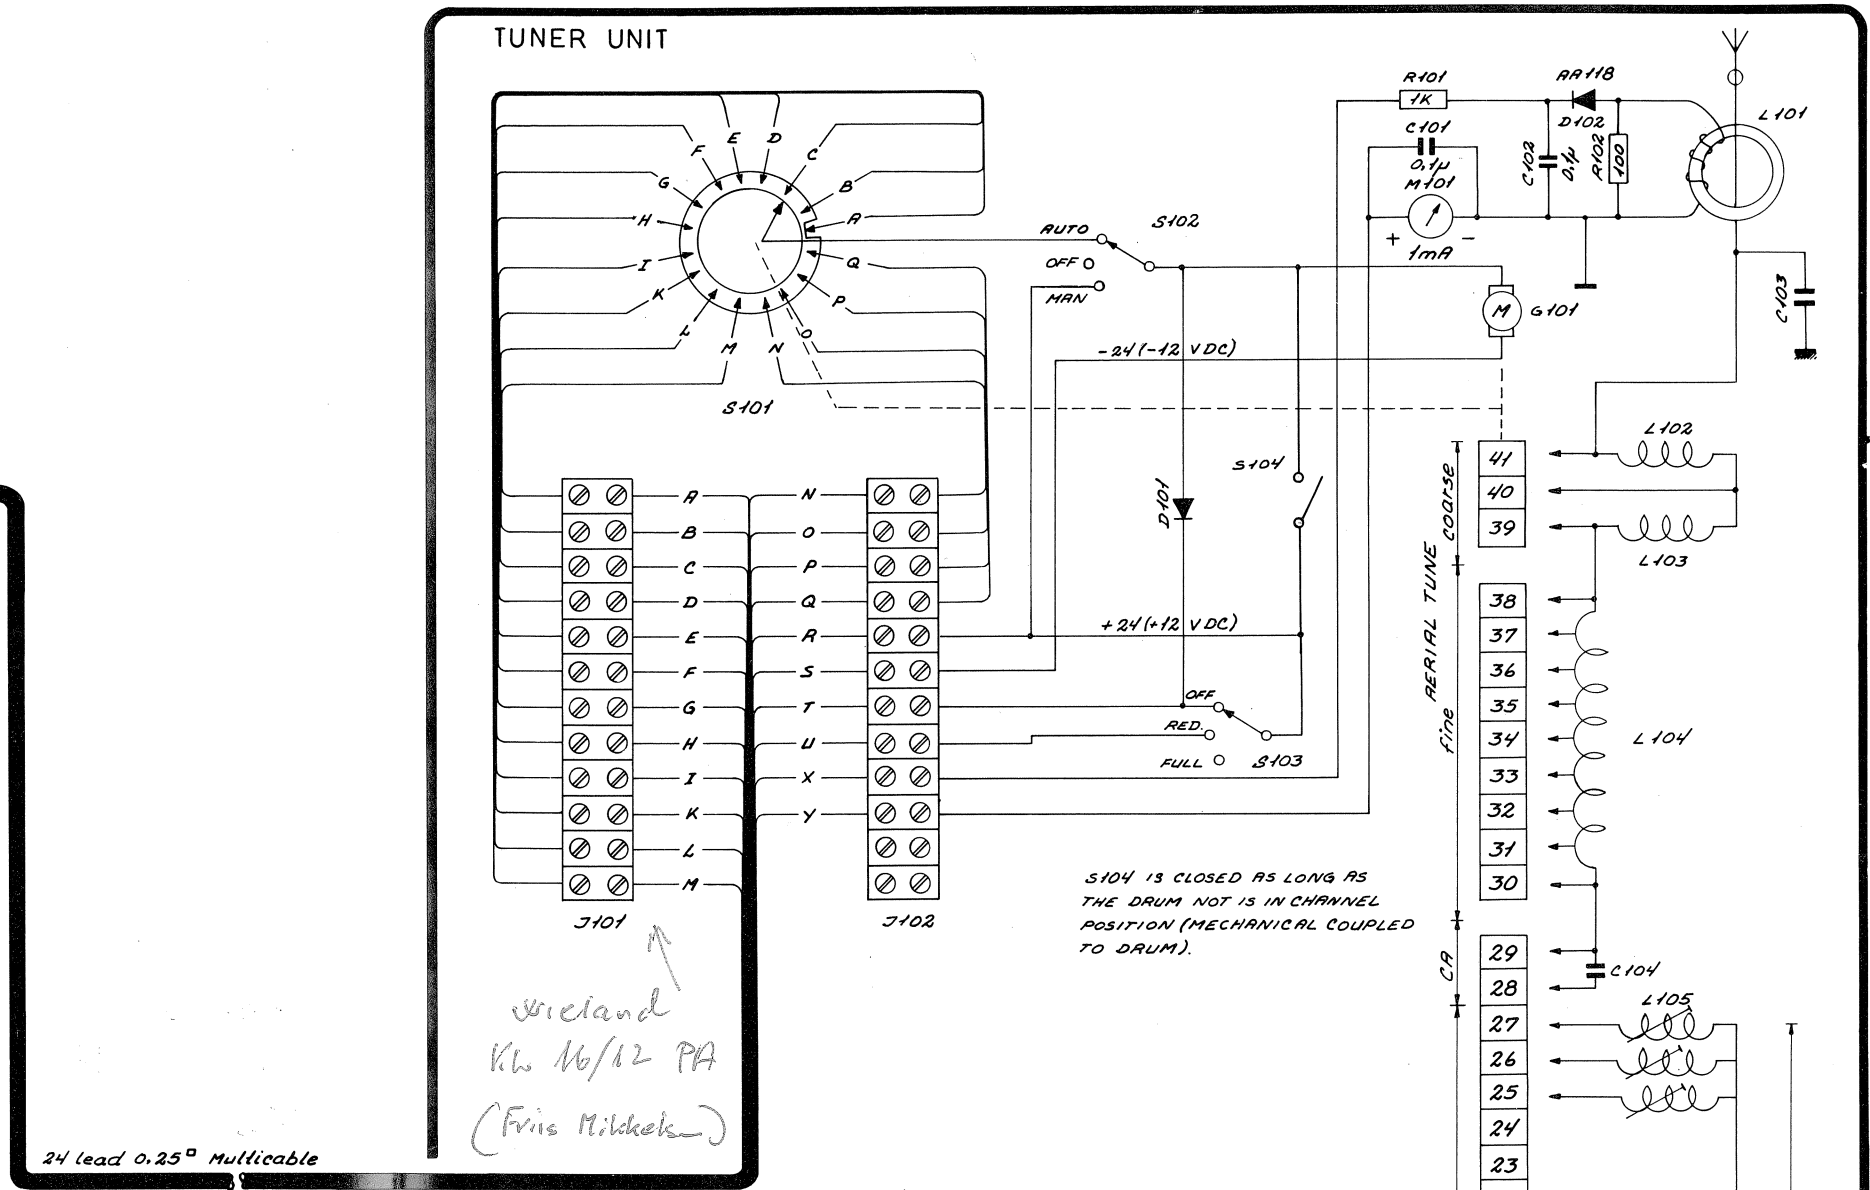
TUNER UNIT

F E D C B A G H I K L M N O P Q

S101

R101
1K
AA118
D102
L101
C101
0,1µ
M101
C102 0,1µ
R102 100
+ 1mA −
AUTO
S102
OFF O
MAN
M G101
C103
−24(−12 VDC)
L102
S104
41
40
39
coarse
L103
D101
AERIAL TUNE
38
37
36
35
34
33
32
31
30
fine
L104
+24(+12 VDC)
OFF
RED.
FULL O
S103

| | | | | | |
|---|---|---|---|---|---|
| A | | | N | | |
| B | | | O | | |
| C | | | P | | |
| D | | | Q | | |
| E | | | R | | |
| F | | | S | | |
| G | | | T | | |
| H | | | U | | |
| I | | | X | | |
| K | | | Y | | |
| L | | | | | |
| M | | | | | |

J101
J102

S104 IS CLOSED AS LONG AS THE DRUM NOT IS IN CHANNEL POSITION (MECHANICAL COUPLED TO DRUM).

CA
29
28
C104
L105
27
26
25
24
23

Wieland
Kh 16/12 PA
(Friis Mikkelsen)

24 lead 0.25$^{□}$ Multicable